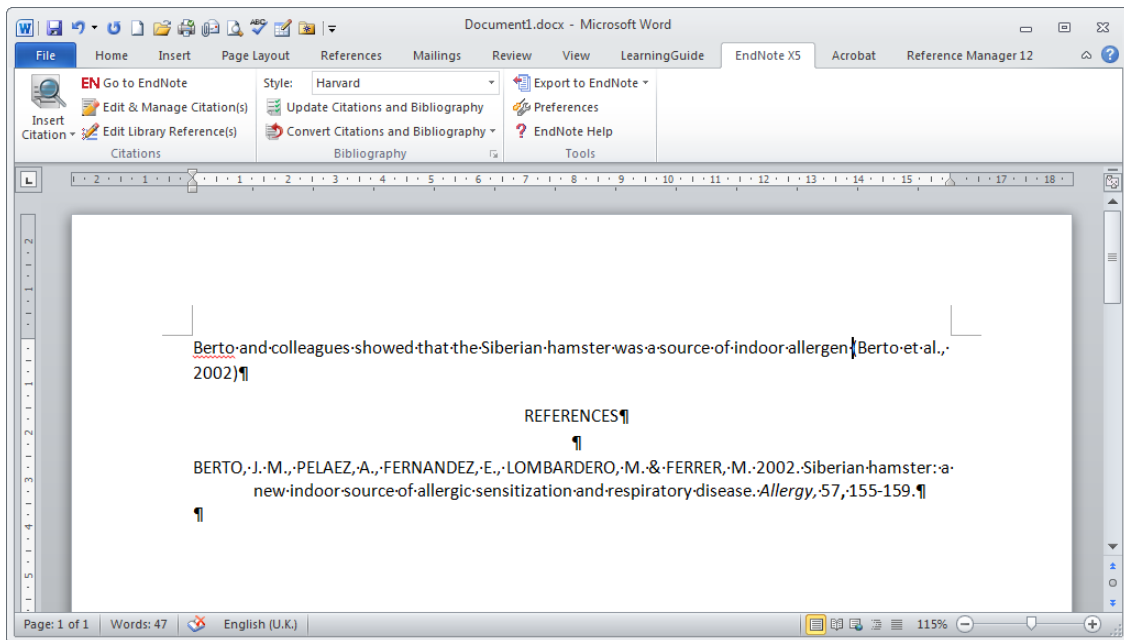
Document1.docx - Microsoft Word

File | Home | Insert | Page Layout | References | Mailings | Review | View | LearningGuide | EndNote X5 | Acrobat | Reference Manager 12

Insert Citation
EN Go to EndNote
Edit & Manage Citation(s)
Edit Library Reference(s)
Citations

Style: Harvard
Update Citations and Bibliography
Convert Citations and Bibliography
Bibliography

Export to EndNote
Preferences
EndNote Help
Tools

Berto·and·colleagues·showed·that·the·Siberian·hamster·was·a·source·of·indoor·allergen·(Berto·et·al.,·2002)¶

REFERENCES¶

¶

BERTO,·J.·M.,·PELAEZ,·A.,·FERNANDEZ,·E.,·LOMBARDERO,·M.·&·FERRER,·M.·2002.·Siberian·hamster:·a·new·indoor·source·of·allergic·sensitization·and·respiratory·disease.·*Allergy,*·57,·155-159.¶

¶

Page: 1 of 1 | Words: 47 | English (U.K.) | 115%